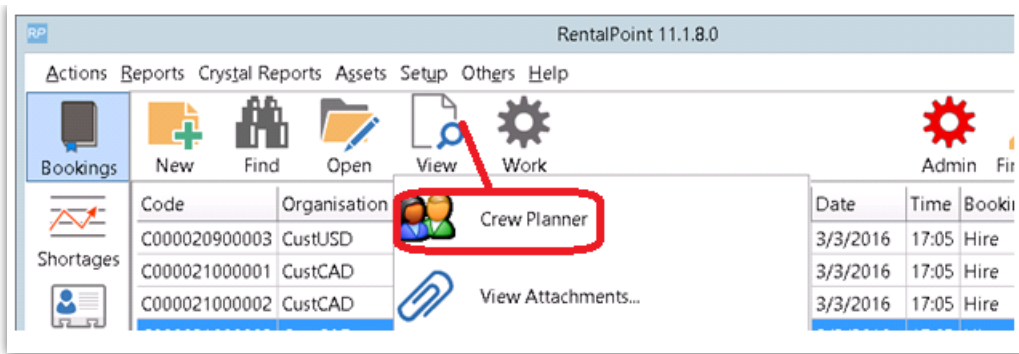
RP RentalPoint 11.1.8.0

Actions Reports Crystal Reports Assets Setup Others Help

Bookings New Find Open View Work Admin Fi

Shortages

| Code | Organisation |
|---|---|
| C000020900003 | CustUSD |
| C000021000001 | CustCAD |
| C000021000002 | CustCAD |

Crew Planner

View Attachments...

| Date | Time | Booki |
|---|---|---|
| 3/3/2016 | 17:05 | Hire |
| 3/3/2016 | 17:05 | Hire |
| 3/3/2016 | 17:05 | Hire |